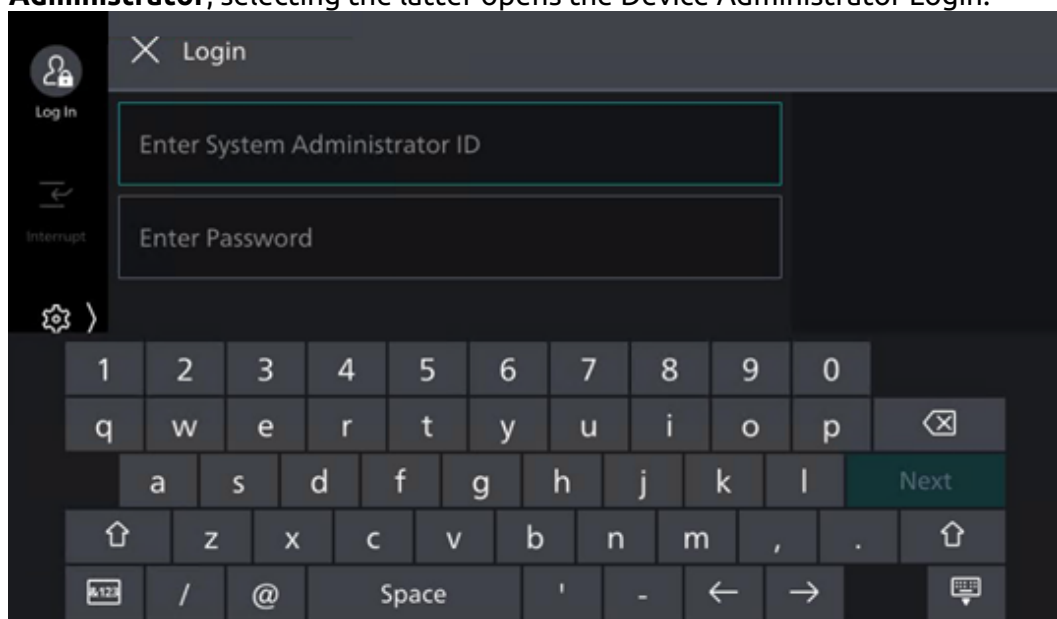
Administrator, selecting the latter opens the Device Administrator Login.

Log In

Interrupt

Login

Enter System Administrator ID

Enter Password

1 2 3 4 5 6 7 8 9 0

q w e r t y u i o p

a s d f g h j k l Next

z x c v b n m , .

&123 / @ Space ' - ← →